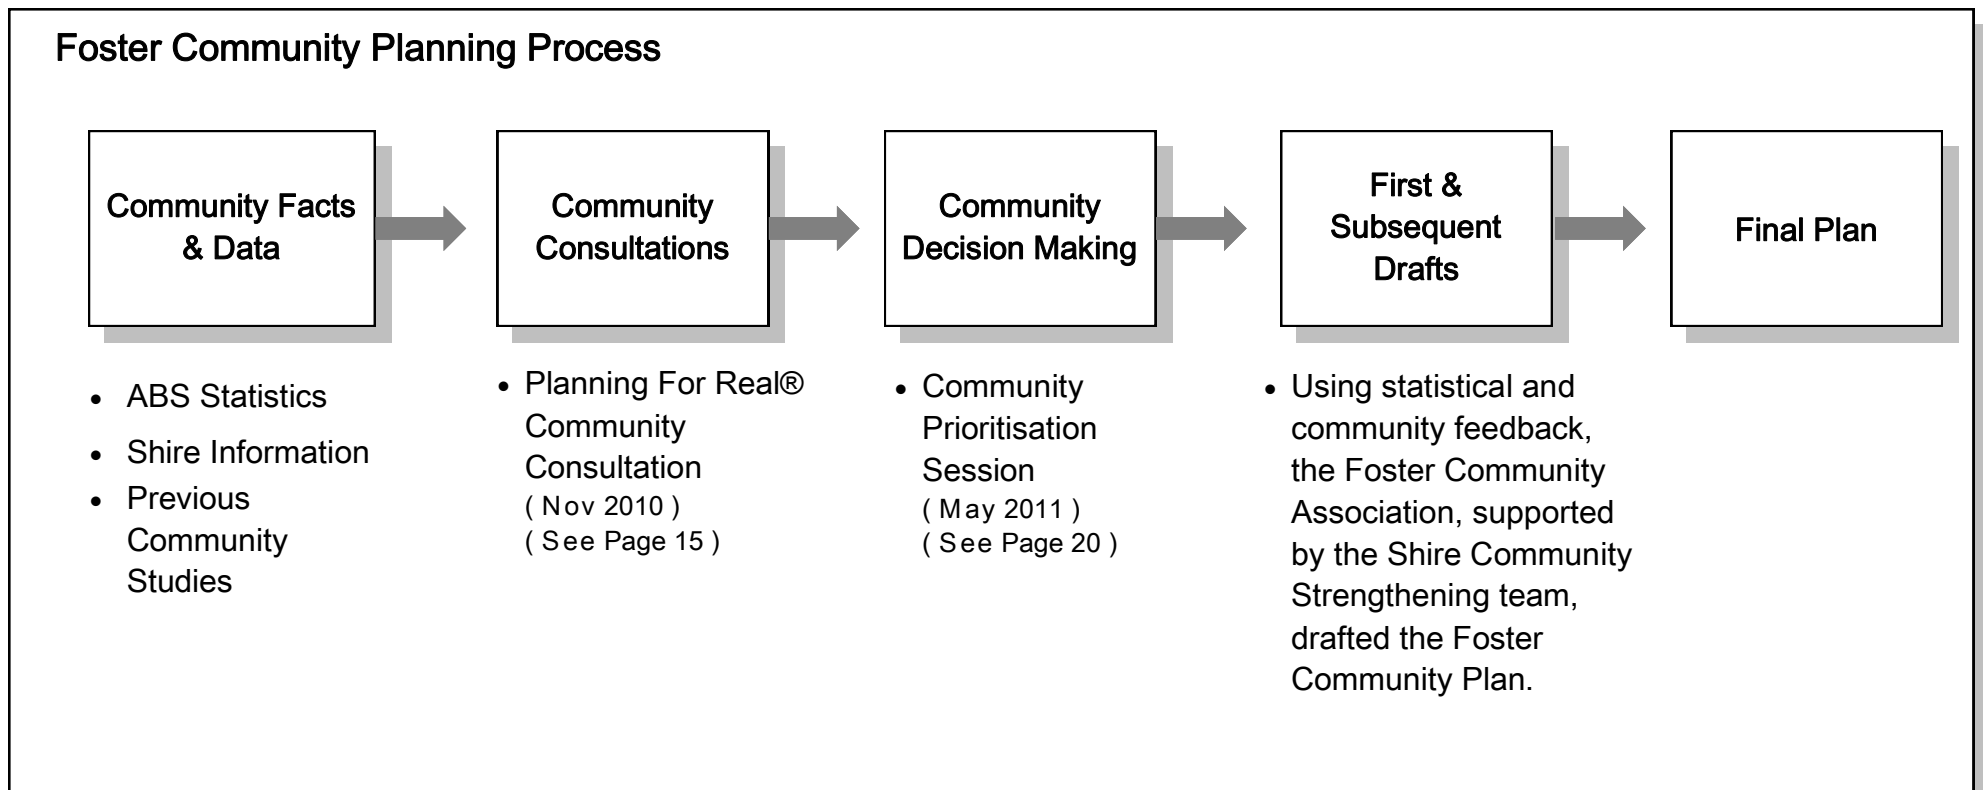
Foster Community Planning Process

Community Facts & Data

Community Consultations

Community Decision Making

First & Subsequent Drafts

Final Plan

- ABS Statistics
- Shire Information
- Previous Community Studies

- Planning For Real® Community Consultation ( Nov 2010 ) ( See Page 15 )

- Community Prioritisation Session ( May 2011 ) ( See Page 20 )

- Using statistical and community feedback, the Foster Community Association, supported by the Shire Community Strengthening team, drafted the Foster Community Plan.